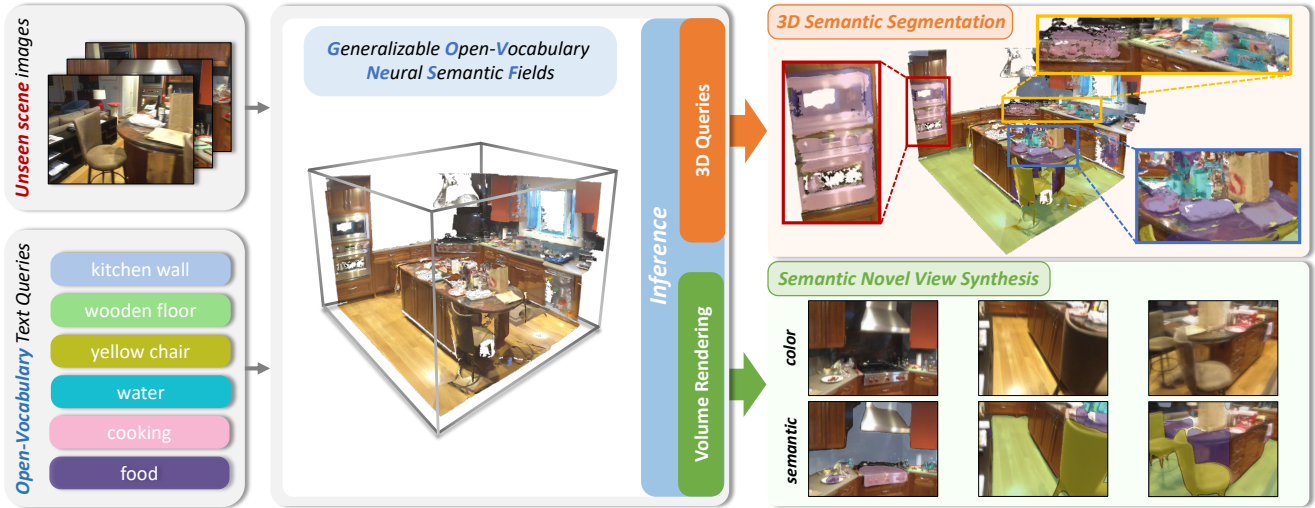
Unseen scene images

Open-Vocabulary Text Queries

kitchen wall
wooden floor
yellow chair
water
cooking
food

Generalizable Open-Vocabulary Neural Semantic Fields

Inference

3D Queries

Volume Rendering

3D Semantic Segmentation

Semantic Novel View Synthesis

color

semantic